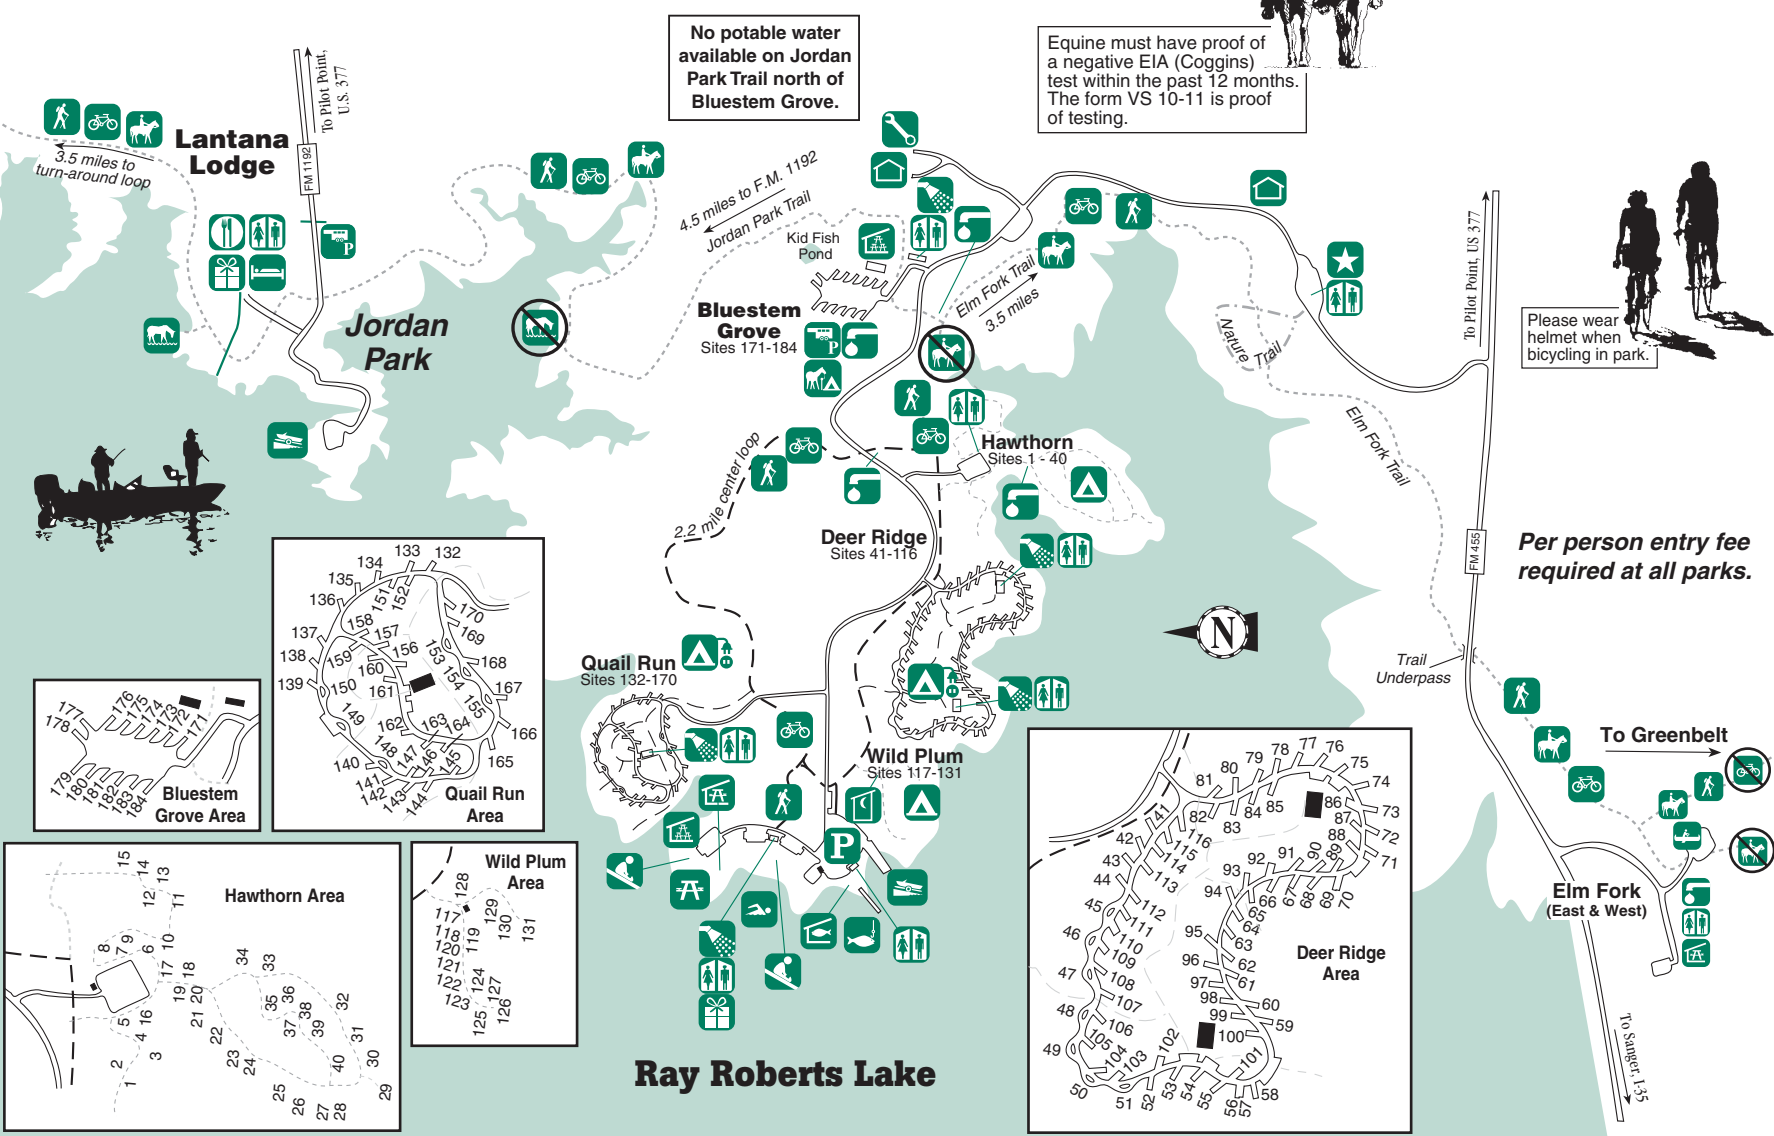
No potable water available on Jordan Park Trail north of Bluestem Grove.

Equine must have proof of a negative EIA (Coggins) test within the past 12 months. The form VS 10-11 is proof of testing.

Lantana Lodge

3.5 miles to turn-around loop

To Pilot Point, U.S. 377

FM 1192

Jordan Park

4.5 miles to F.M. 1192

Jordan Park Trail

Kid Fish Pond

Bluestem Grove
Sites 171-184

Elm Fork Trail
3.5 miles

Nature Trail

To Pilot Point, US 377

Please wear helmet when bicycling in park.

Hawthorn
Sites 1 - 40

Elm Fork Trail

2.2 mile center loop

Deer Ridge
Sites 41-116

FM 455

Per person entry fee required at all parks.

N

Quail Run
Sites 132-170

Trail Underpass

To Greenbelt

Wild Plum
Sites 117-131

P

Elm Fork
(East & West)

To Sanger, I-35

Ray Roberts Lake

133 132 134 135 136 151 152 170 169 158 157 137 156 153 168 138 159 160 139 150 161 154 167 149 155 162 163 164 166 148 147 146 145 140 165 141 142 143 144
Quail Run Area

177 176 175 174 173 172 171 178 179 180 181 182 183 184
Bluestem Grove Area

15 14 13 12 11 8 7 9 6 10 17 18 19 20 5 16 4 2 3 1 21 22 23 24 25 26 27 28 34 33 35 36 37 38 39 32 31 40 30 29
Hawthorn Area

Wild Plum Area
128 117 118 119 120 121 122 123 124 125 127 126 129 130 131

Deer Ridge Area
81 80 79 78 77 76 75 74 73 72 71 86 87 88 89 90 91 92 93 94 95 96 97 98 99 100 101 82 83 84 85 116 115 114 113 112 111 110 109 108 107 106 105 104 103 102 42 43 44 45 46 47 48 49 50 51 52 53 54 55 56 57 58 59 60 61 62 63 64 65 66 67 68 69 70 41